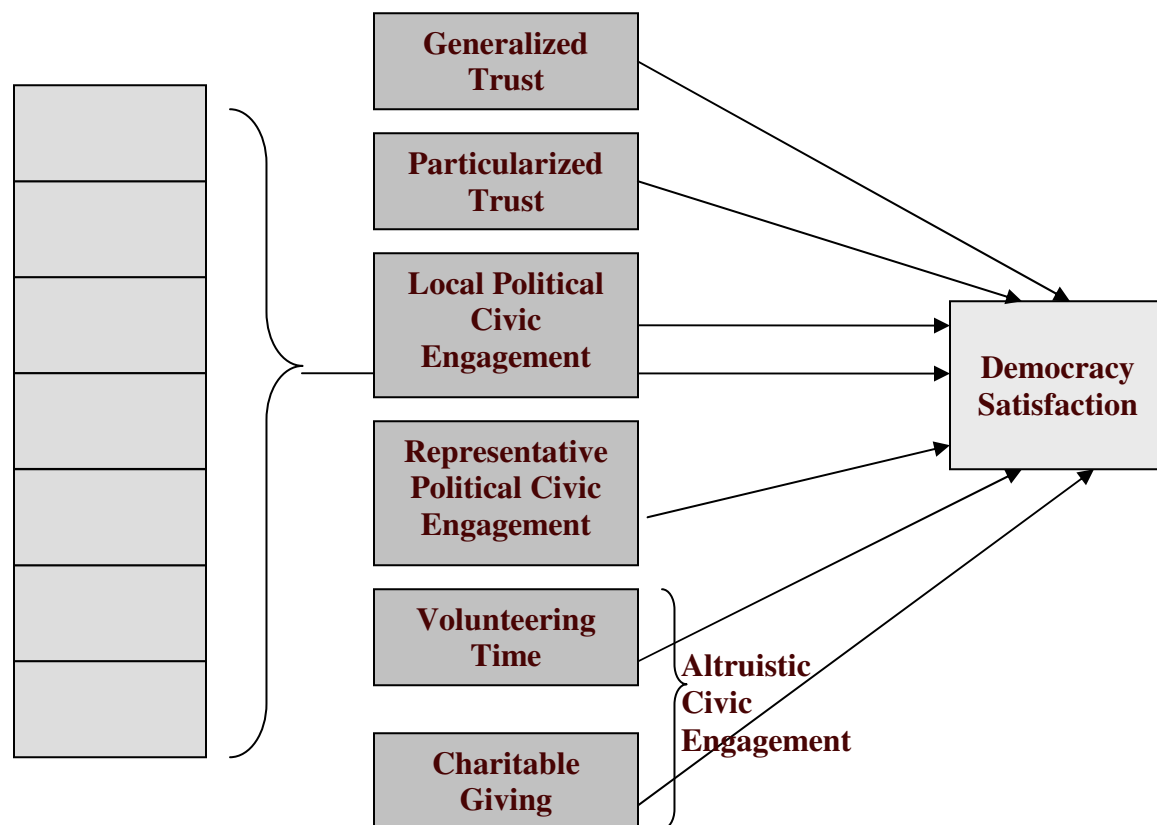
Generalized Trust

Particularized Trust

Local Political Civic Engagement

Representative Political Civic Engagement

Volunteering Time

Charitable Giving

Altruistic Civic Engagement

Democracy Satisfaction